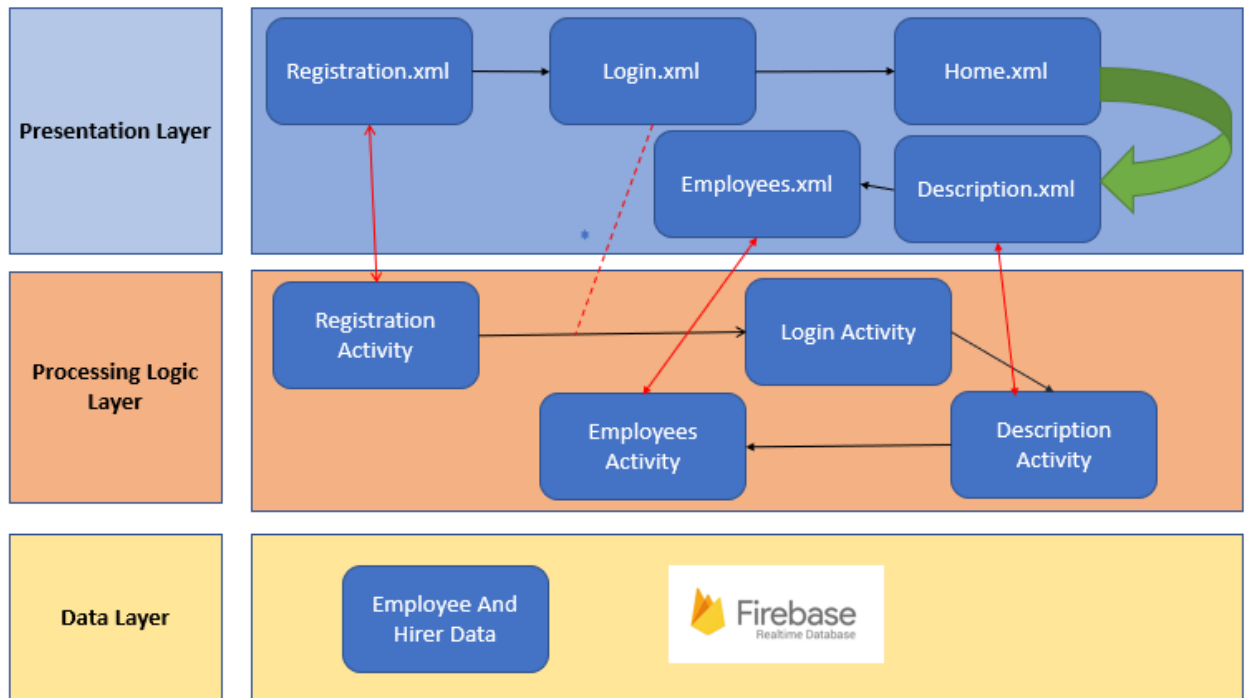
Presentation Layer

Registration.xml

Login.xml

Home.xml

Employees.xml

Description.xml

Processing Logic Layer

Registration Activity

Login Activity

Employees Activity

Description Activity

Data Layer

Employee And Hirer Data

Firebase
Realtime Database